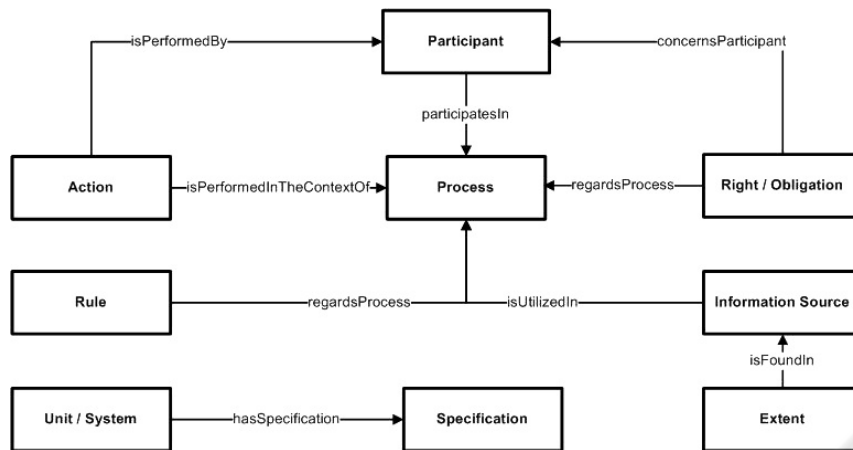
Participant

isPerformedBy

concernsParticipant

participatesIn

Action

isPerformedInTheContextOf

Process

regardsProcess

Right / Obligation

Rule

regardsProcess

isUtilizedIn

Information Source

isFoundIn

Unit / System

hasSpecification

Specification

Extent